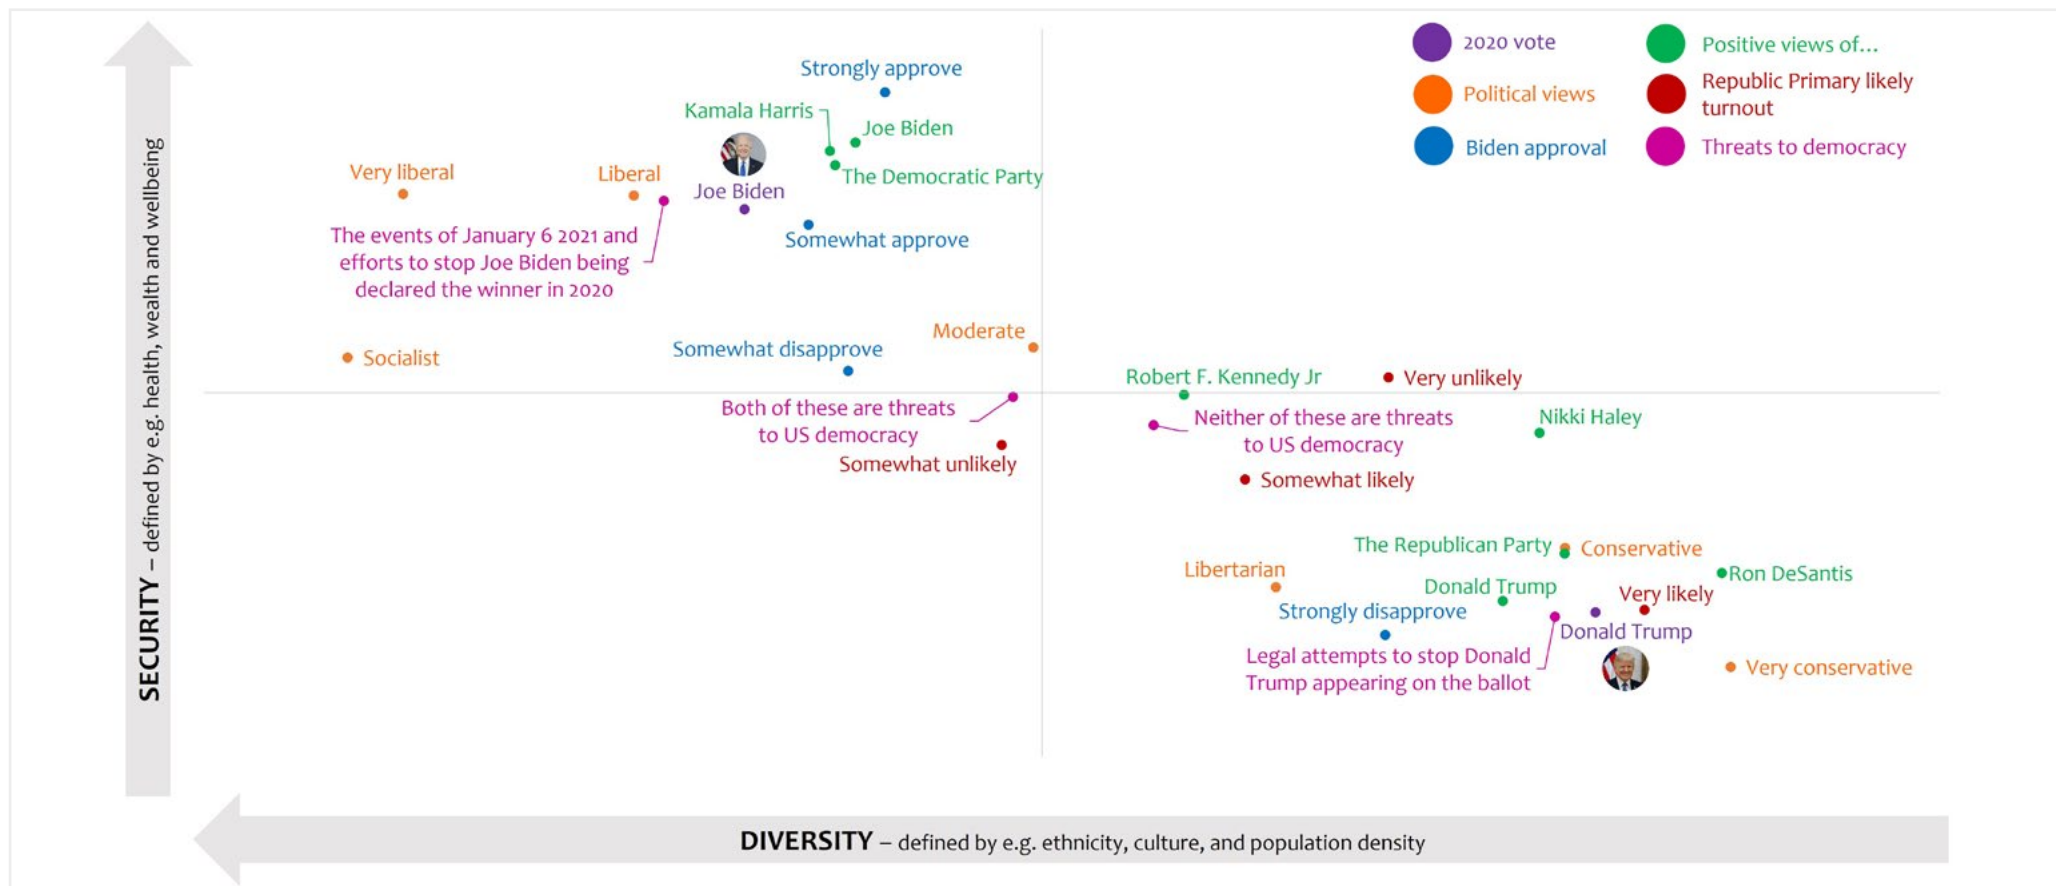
2020 vote
Political views
Biden approval
Positive views of...
Republic Primary likely turnout
Threats to democracy

SECURITY – defined by e.g. health, wealth and wellbeing

Strongly approve
Kamala Harris
Joe Biden
The Democratic Party
Very liberal
Liberal
Joe Biden
The events of January 6 2021 and efforts to stop Joe Biden being declared the winner in 2020
Somewhat approve
Moderate
Socialist
Somewhat disapprove
Robert F. Kennedy Jr
Very unlikely
Both of these are threats to US democracy
Neither of these are threats to US democracy
Nikki Haley
Somewhat unlikely
Somewhat likely
The Republican Party
Conservative
Libertarian
Ron DeSantis
Donald Trump
Very likely
Strongly disapprove
Donald Trump
Legal attempts to stop Donald Trump appearing on the ballot
Very conservative

DIVERSITY – defined by e.g. ethnicity, culture, and population density